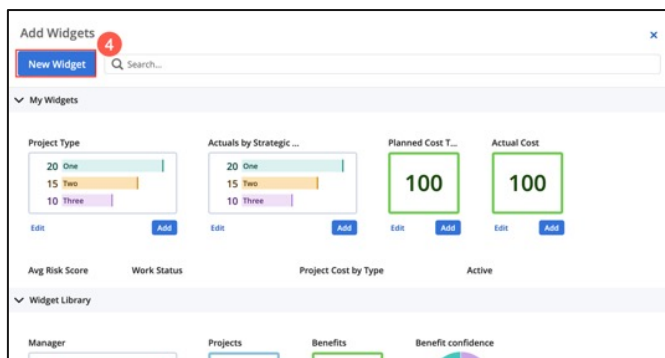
Add Widgets

×

4

New Widget

Search...

My Widgets

Project Type

20 One
15 Two
10 Three

Edit Add

Actuals by Strategic ...

20 One
15 Two
10 Three

Edit Add

Planned Cost T...

100

Edit Add

Actual Cost

100

Edit Add

Avg Risk Score

Work Status

Project Cost by Type

Active

Widget Library

Manager

Projects

Benefits

Benefit confidence